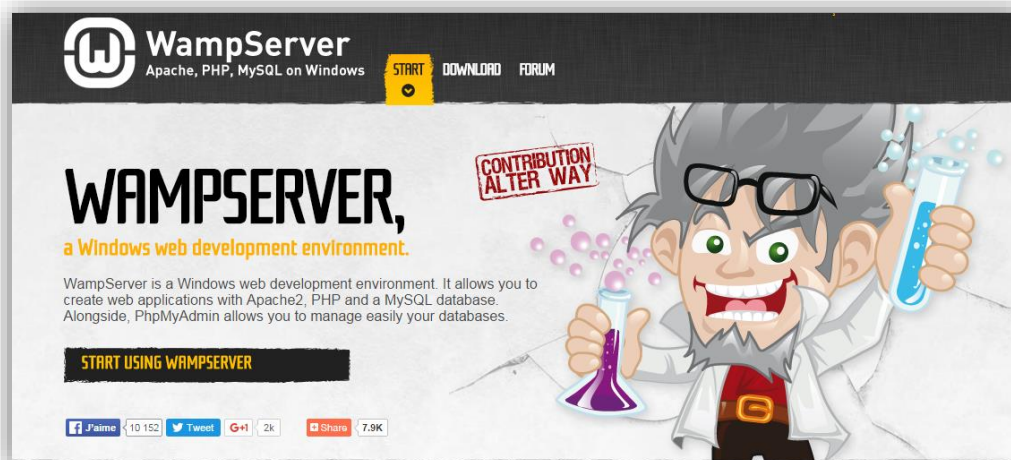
WampServer
Apache, PHP, MySQL on Windows

START DOWNLOAD FORUM

CONTRIBUTION ALTER WAY

WAMPSERVER,

a Windows web development environment.

WampServer is a Windows web development environment. It allows you to create web applications with Apache2, PHP and a MySQL database. Alongside, PhpMyAdmin allows you to manage easily your databases.

START USING WAMPSERVER

J'aime 10 152 Tweet G+1 2k Share 7.9K